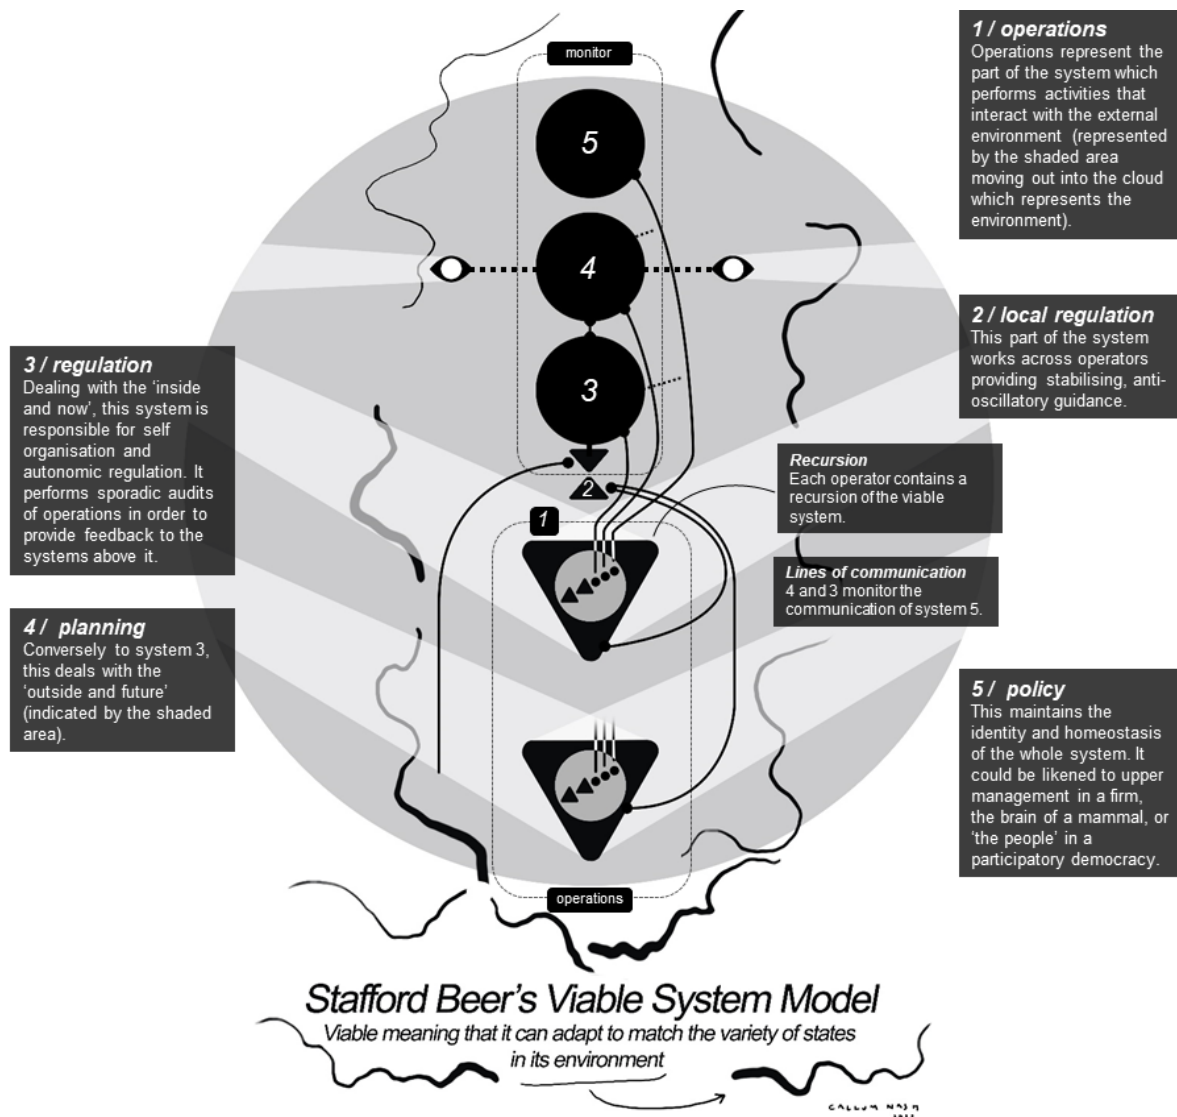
1 / operations
Operations represent the part of the system which performs activities that interact with the external environment (represented by the shaded area moving out into the cloud which represents the environment).

monitor

5

4

3

2

1

operations

2 / local regulation
This part of the system works across operators providing stabilising, anti-oscillatory guidance.

3 / regulation
Dealing with the 'inside and now', this system is responsible for self organisation and autonomic regulation. It performs sporadic audits of operations in order to provide feedback to the systems above it.

Recursion
Each operator contains a recursion of the viable system.

Lines of communication
4 and 3 monitor the communication of system 5.

4 / planning
Conversely to system 3, this deals with the 'outside and future' (indicated by the shaded area).

5 / policy
This maintains the identity and homeostasis of the whole system. It could be likened to upper management in a firm, the brain of a mammal, or 'the people' in a participatory democracy.

Stafford Beer's Viable System Model
Viable meaning that it can adapt to match the variety of states in its environment

CALLUM NASH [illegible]